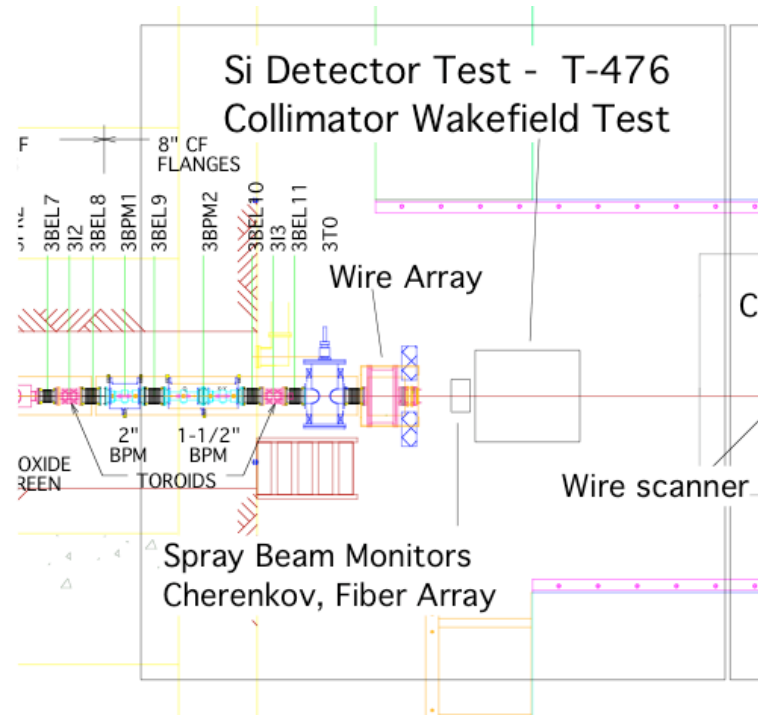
Si Detector Test - T-476
Collimator Wakefield Test

F

8" CF
FLANGES

RE

3BEL7

3I2

3BEL8

3BPM1

3BEL9

3BPM2

3BEL10

3I3

3BEL11

3T0

Wire Array

C

2"
BPM

1-1/2"
BPM

OXIDE
REEN

TOROIDS

Wire scanner

Spray Beam Monitors
Cherenkov, Fiber Array